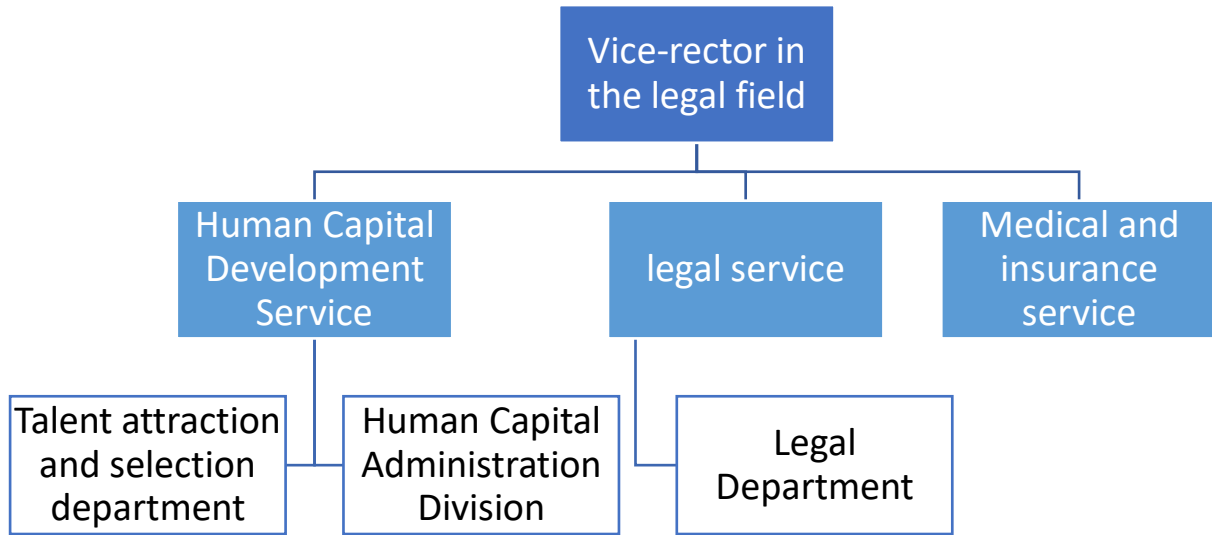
Vice-rector in the legal field

Human Capital Development Service

legal service

Medical and insurance service

Talent attraction and selection department

Human Capital Administration Division

Legal Department